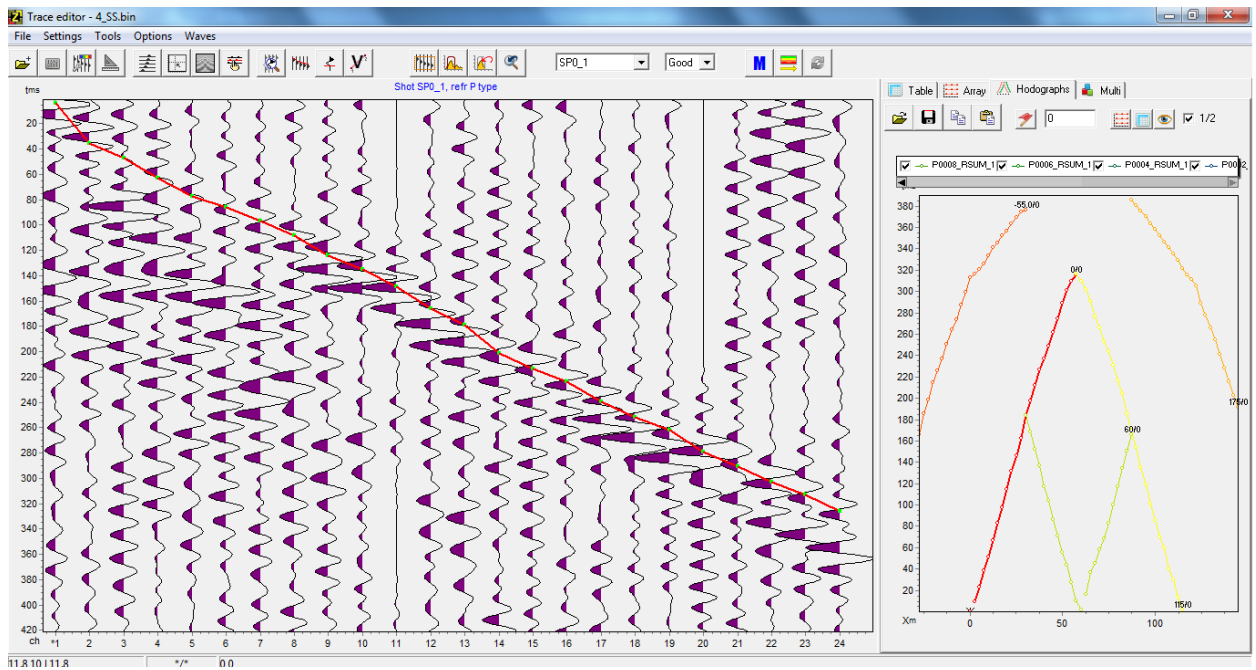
Trace editor - 4_SS.bin

File Settings Tools Options Waves

SP0_1 Good M

Shot SP0_1, refr P type

tms
20
40
60
80
100
120
140
160
180
200
220
240
260
280
300
320
340
360
380
400
420
ch *1 2 3 4 5 6 7 8 9 10 11 12 13 14 15 16 17 18 19 20 21 22 23 24

Table Array Hodographs Multi

0 1/2

P0008_RSUM_1 P0006_RSUM_1 P0004_RSUM_1 P0002

380
360
340
320
300
280
260
240
220
200
180
160
140
120
100
80
60
40
20

-55/0/0
0/0
175/0
60/0
115/0

Xm 0 50 100

11.8.10 | 11.8 */* 0.0